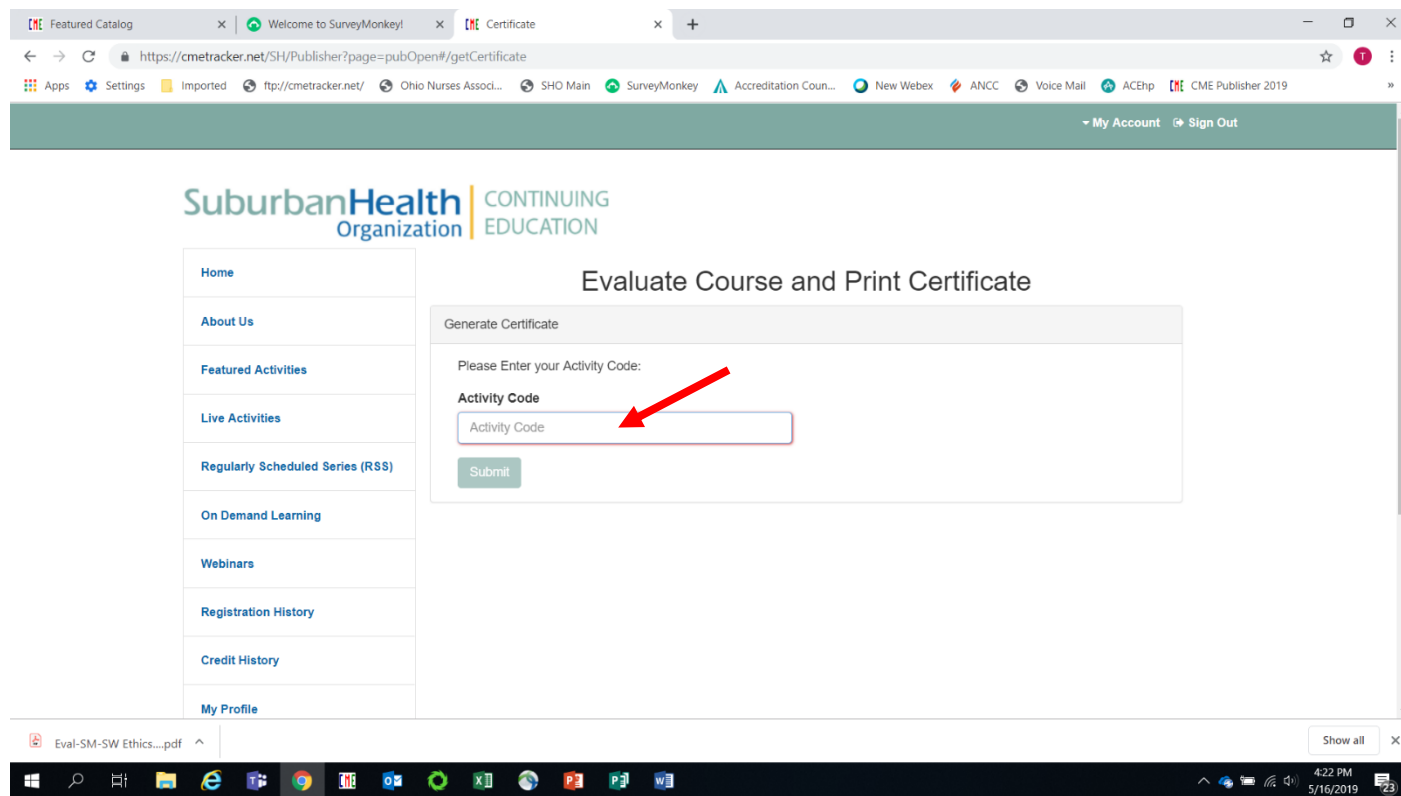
Featured Catalog
Welcome to SurveyMonkey!
Certificate

https://cmetracker.net/SH/Publisher?page=pubOpen#/getCertificate

Apps Settings Imported ftp://cmetracker.net/ Ohio Nurses Associ... SHO Main SurveyMonkey Accreditation Coun... New Webex ANCC Voice Mail ACEhp CME Publisher 2019

My Account Sign Out

SuburbanHealth Organization CONTINUING EDUCATION

Home
About Us
Featured Activities
Live Activities
Regularly Scheduled Series (RSS)
On Demand Learning
Webinars
Registration History
Credit History
My Profile

Evaluate Course and Print Certificate

Generate Certificate

Please Enter your Activity Code:

Activity Code

Activity Code

Submit

Eval-SM-SW Ethics....pdf

Show all

4:22 PM
5/16/2019
23